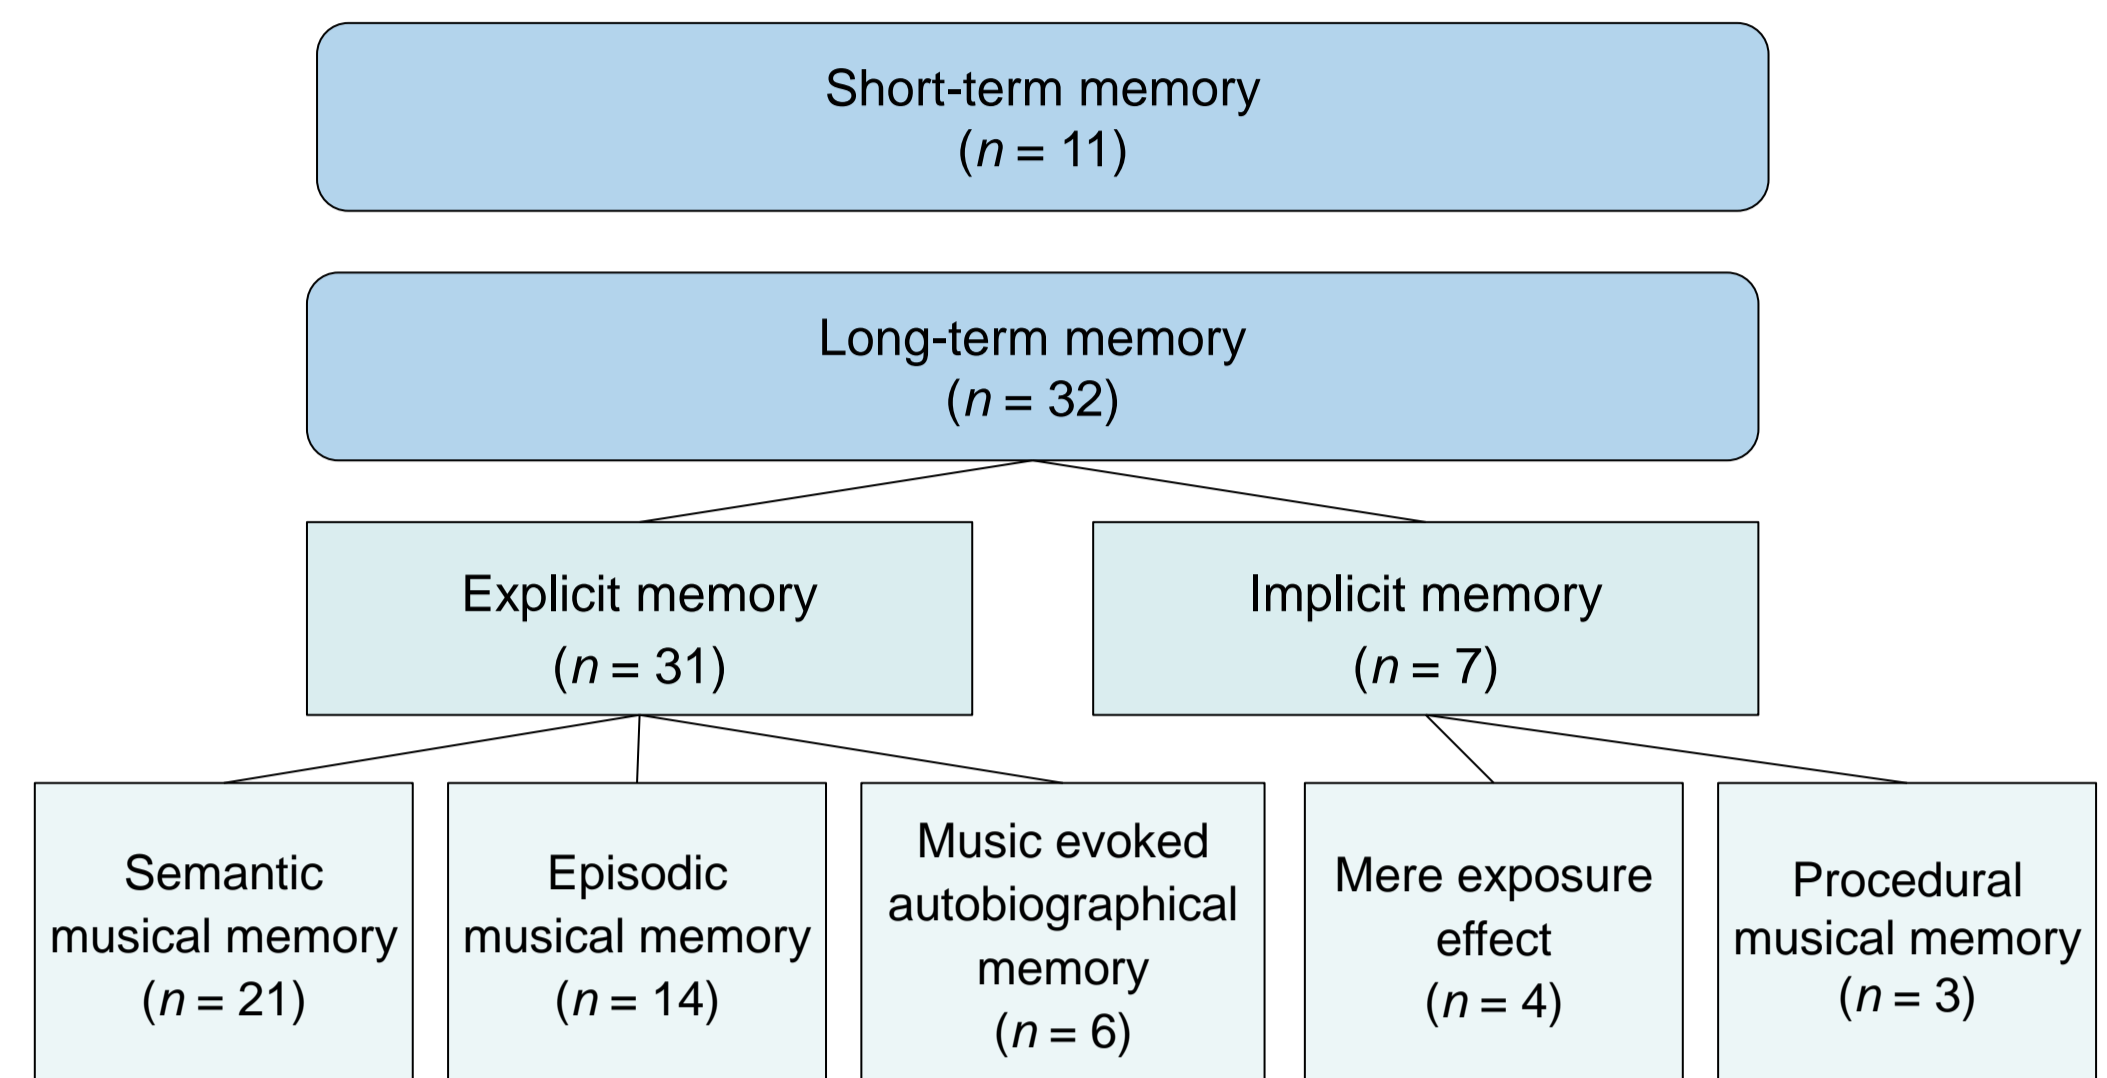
Short-term memory
($n = 11$)

Long-term memory
($n = 32$)

Explicit memory
($n = 31$)

Implicit memory
($n = 7$)

Semantic musical memory
($n = 21$)

Episodic musical memory
($n = 14$)

Music evoked autobiographical memory
($n = 6$)

Mere exposure effect
($n = 4$)

Procedural musical memory
($n = 3$)